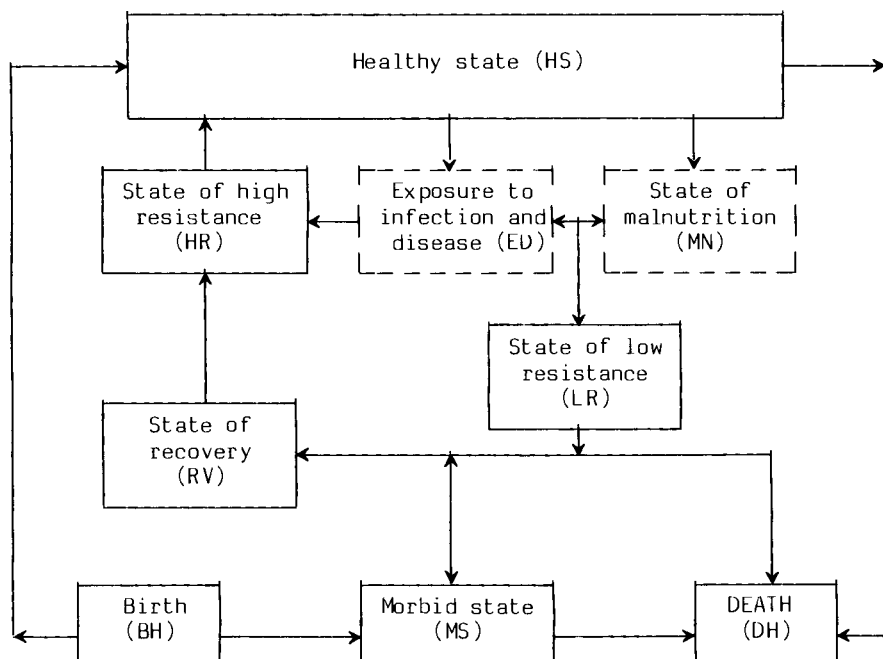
Healthy state (HS)

State of high resistance (HR)

Exposure to infection and disease (ED)

State of malnutrition (MN)

State of low resistance (LR)

State of recovery (RV)

Birth (BH)

Morbid state (MS)

DEATH (DH)